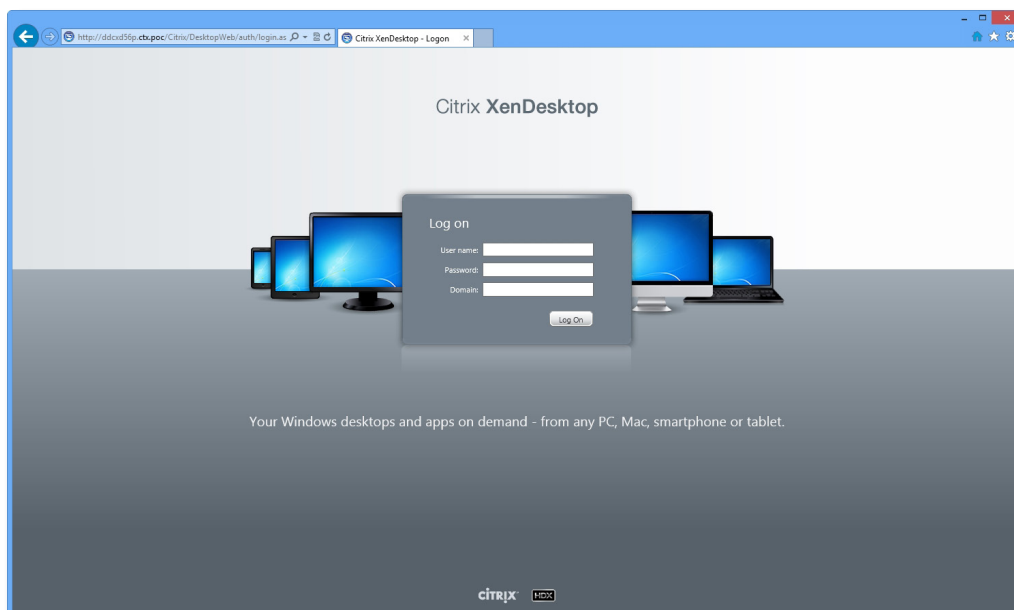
http://ddcxd56p.ctx.poc/Citrix/DesktopWeb/auth/login.as
Citrix XenDesktop - Logon

Citrix XenDesktop

Log on

User name:
Password:
Domain:
Log On

Your Windows desktops and apps on demand - from any PC, Mac, smartphone or tablet.

CiTRIX HDX